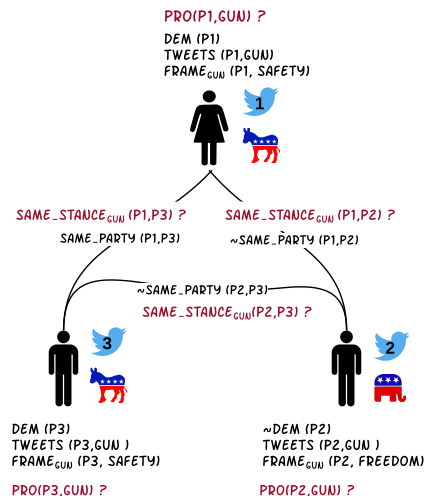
PRO(P1,GUN) ?

DEM (P1)
TWEETS (P1,GUN)
FRAME$_{GUN}$ (P1, SAFETY)

1

SAME\_STANCE$_{GUN}$ (P1,P3) ?
SAME\_PARTY (P1,P3)

SAME\_STANCE$_{GUN}$ (P1,P2) ?
~SAME\_PARTY (P1,P2)

~SAME\_PARTY (P2,P3)
SAME\_STANCE$_{GUN}$(P2,P3) ?

3

2

DEM (P3)
TWEETS (P3,GUN )
FRAME$_{GUN}$ (P3, SAFETY)

PRO(P3,GUN) ?

~DEM (P2)
TWEETS (P2,GUN )
FRAME$_{GUN}$ (P2, FREEDOM)

PRO(P2,GUN) ?